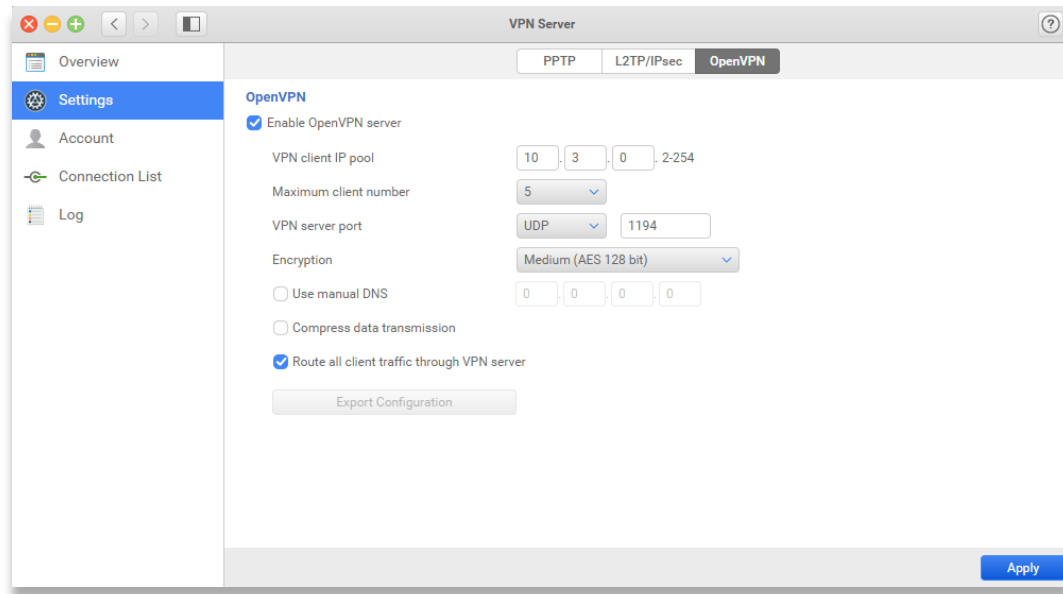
VPN Server

Overview
Settings
Account
Connection List
Log

PPTP
L2TP/IPsec
OpenVPN

OpenVPN

Enable OpenVPN server

VPN client IP pool 10 . 3 . 0 . 2-254

Maximum client number 5

VPN server port UDP 1194

Encryption Medium (AES 128 bit)

Use manual DNS 0 . 0 . 0 . 0

Compress data transmission

Route all client traffic through VPN server

Export Configuration

Apply